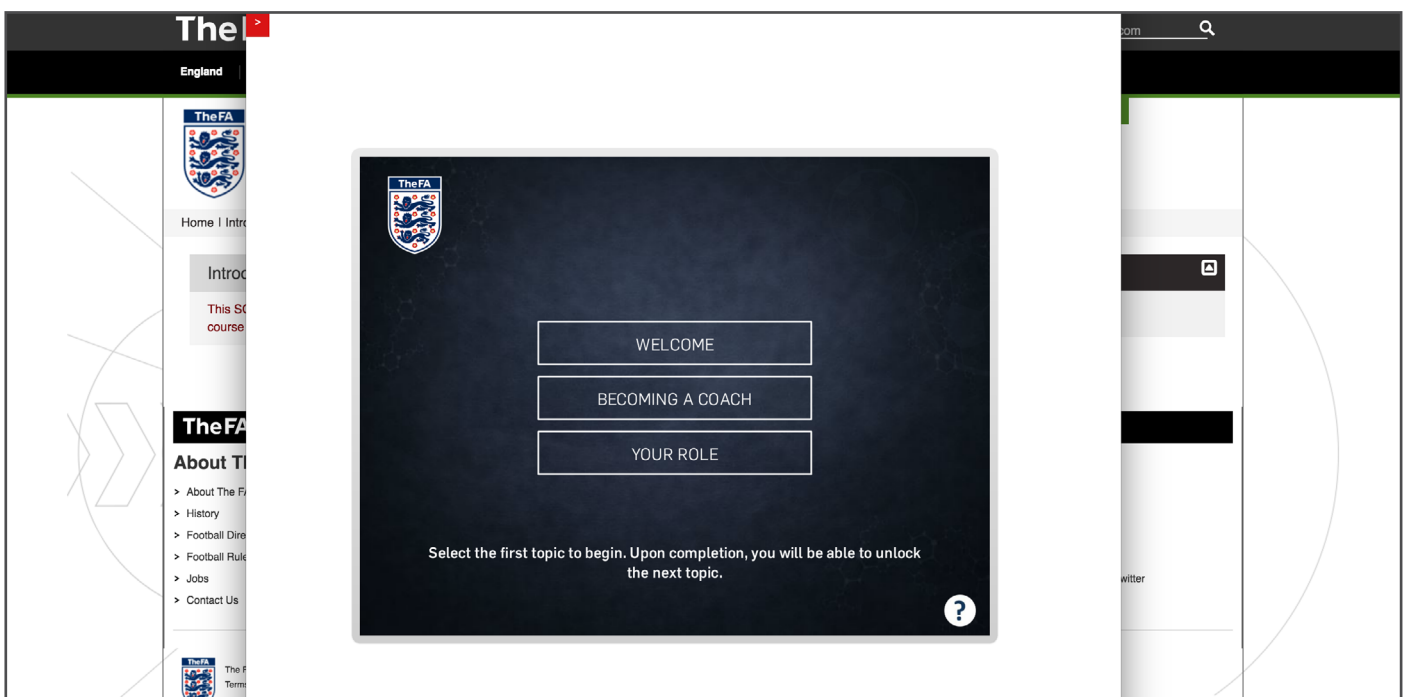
The

>

.com

England

TheFA

Home | Intro

Introd

This SC
course

TheFA

About Th

> About The F
> History
> Football Dire
> Football Rule
> Jobs
> Contact Us

TheFA

The F
Term

TheFA

WELCOME

BECOMING A COACH

YOUR ROLE

Select the first topic to begin. Upon completion, you will be able to unlock the next topic.

?

witter